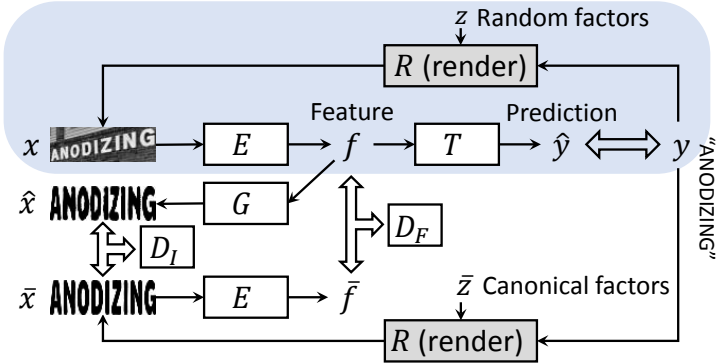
$z$ Random factors

$R$ (render)

$x$ ANODIZING $E$ Feature $f$ $T$ Prediction $\hat{y}$ $y$

"ANODIZING"

$\hat{x}$ ANODIZING $G$

$D_I$

$D_F$

$\bar{x}$ ANODIZING $E$ $\bar{f}$

$\bar{z}$ Canonical factors

$R$ (render)